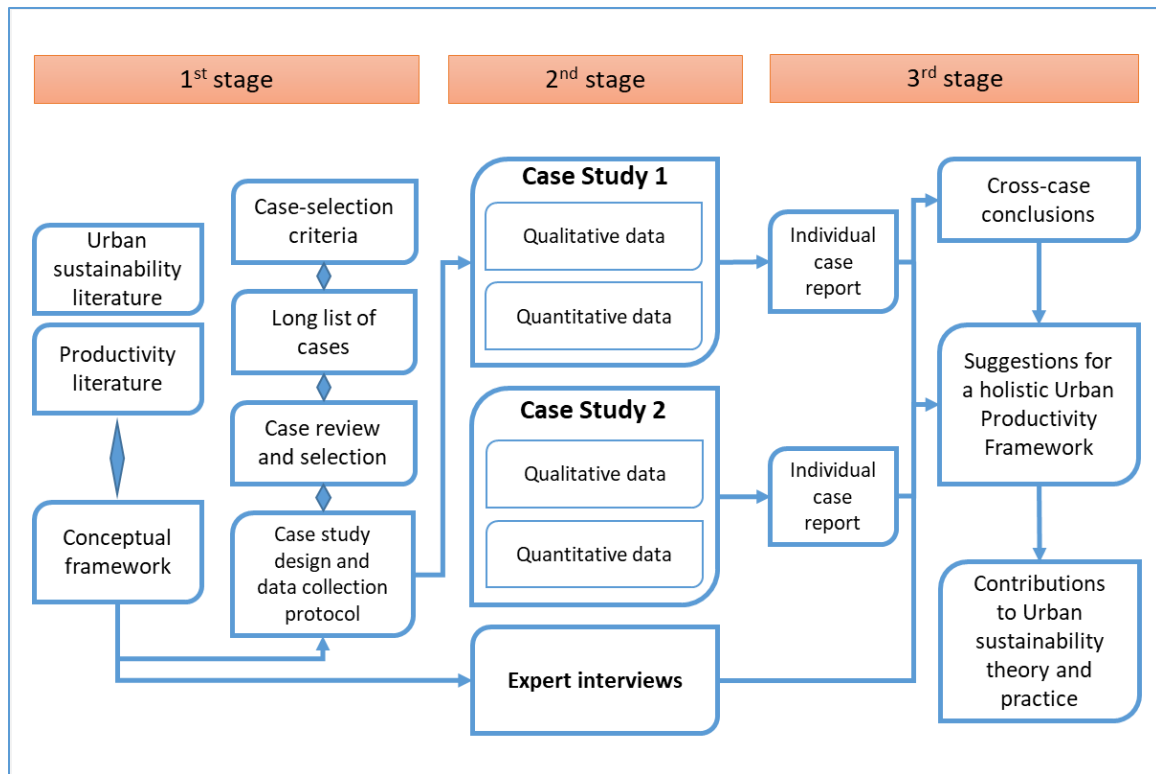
1$^{st}$ stage

2$^{nd}$ stage

3$^{rd}$ stage

Urban sustainability literature

Productivity literature

Conceptual framework

Case-selection criteria

Long list of cases

Case review and selection

Case study design and data collection protocol

Case Study 1

Qualitative data

Quantitative data

Case Study 2

Qualitative data

Quantitative data

Expert interviews

Individual case report

Individual case report

Cross-case conclusions

Suggestions for a holistic Urban Productivity Framework

Contributions to Urban sustainability theory and practice